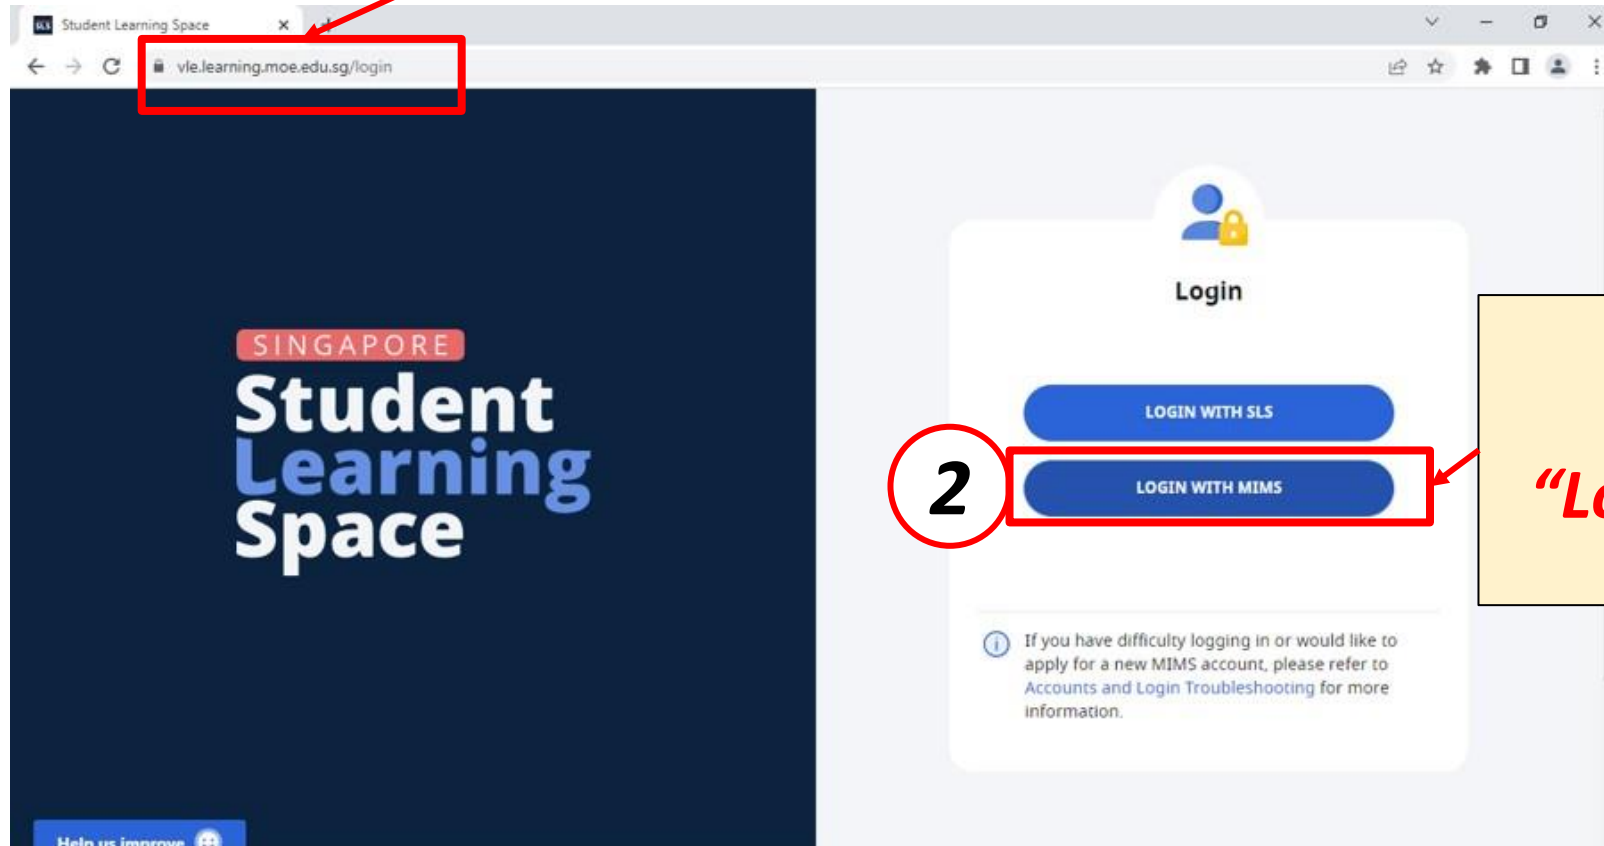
Student Learning Space ×

vle.learning.moe.edu.sg/login

SINGAPORE
Student
Learning
Space

Login

LOGIN WITH SLS

2

LOGIN WITH MIMS

"L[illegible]

If you have difficulty logging in or would like to apply for a new MIMS account, please refer to Accounts and Login Troubleshooting for more information.

Help us improve